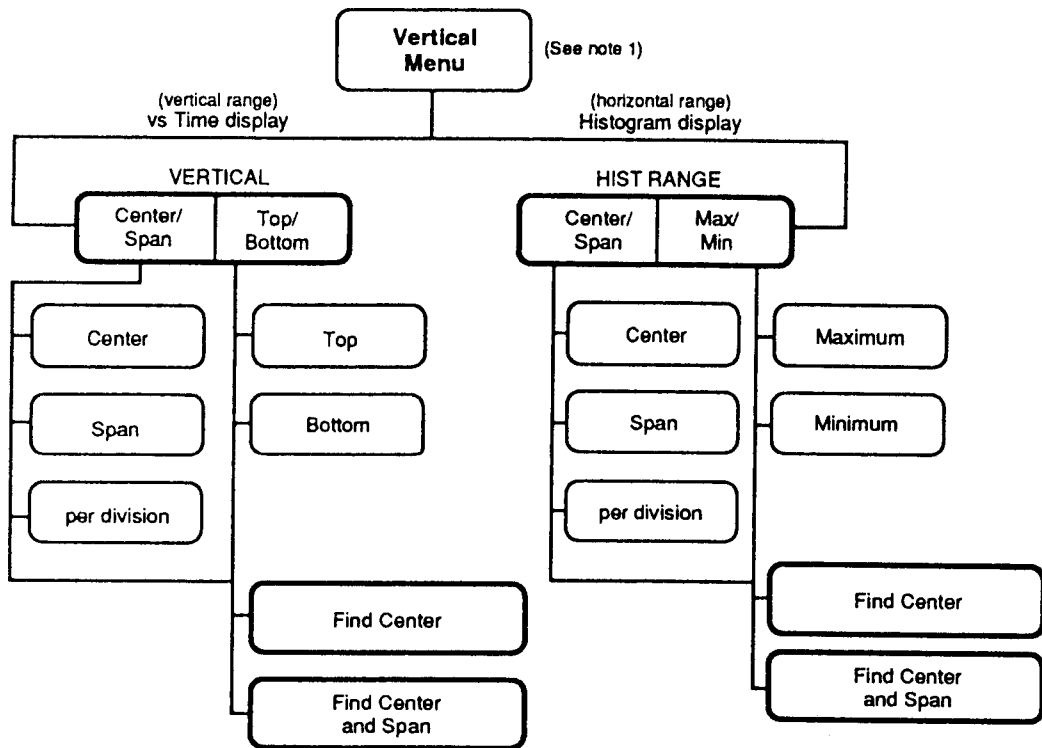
Vertical Menu

(See note 1)

(vertical range)
vs Time display

(horizontal range)
Histogram display

VERTICAL

Center/ Span

Top/ Bottom

Center

Span

per division

Top

Bottom

Find Center

Find Center and Span

HIST RANGE

Center/ Span

Max/ Min

Center

Span

per division

Maximum

Minimum

Find Center

Find Center and Span